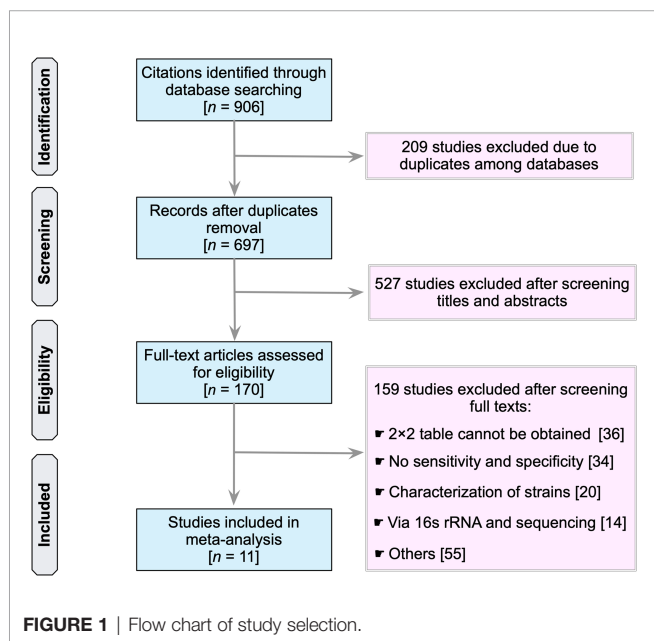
Identification

Citations identified through database searching [$n$ = 906]

209 studies excluded due to duplicates among databases

Screening

Records after duplicates removal [$n$ = 697]

527 studies excluded after screening titles and abstracts

Eligibility

Full-text articles assessed for eligibility [$n$ = 170]

159 studies excluded after screening full texts:

☛ 2×2 table cannot be obtained [36]

☛ No sensitivity and specificity [34]

☛ Characterization of strains [20]

☛ Via 16s rRNA and sequencing [14]

☛ Others [55]

Included

Studies included in meta-analysis [$n$ = 11]

FIGURE 1 | Flow chart of study selection.